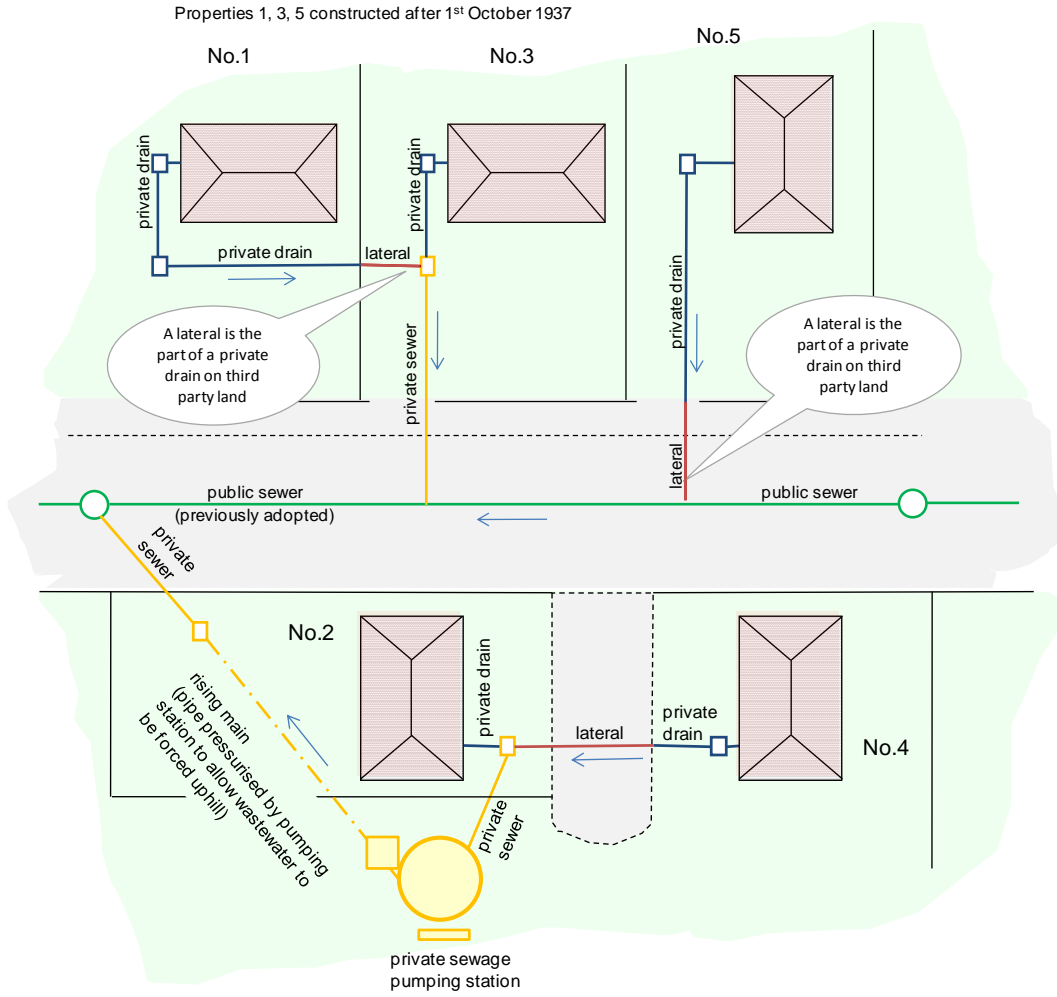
Properties 1, 3, 5 constructed after 1$^{st}$ October 1937

No.1

No.3

No.5

private drain

private drain

private drain

lateral

private drain

A lateral is the part of a private drain on third party land

private sewer

A lateral is the part of a private drain on third party land

lateral

public sewer
(previously adopted)

public sewer

private sewer

No.2

rising main (pipe pressurised by pumping station to allow wastewater to be forced uphill)

private drain

lateral

private drain

No.4

private sewer

private sewage pumping station